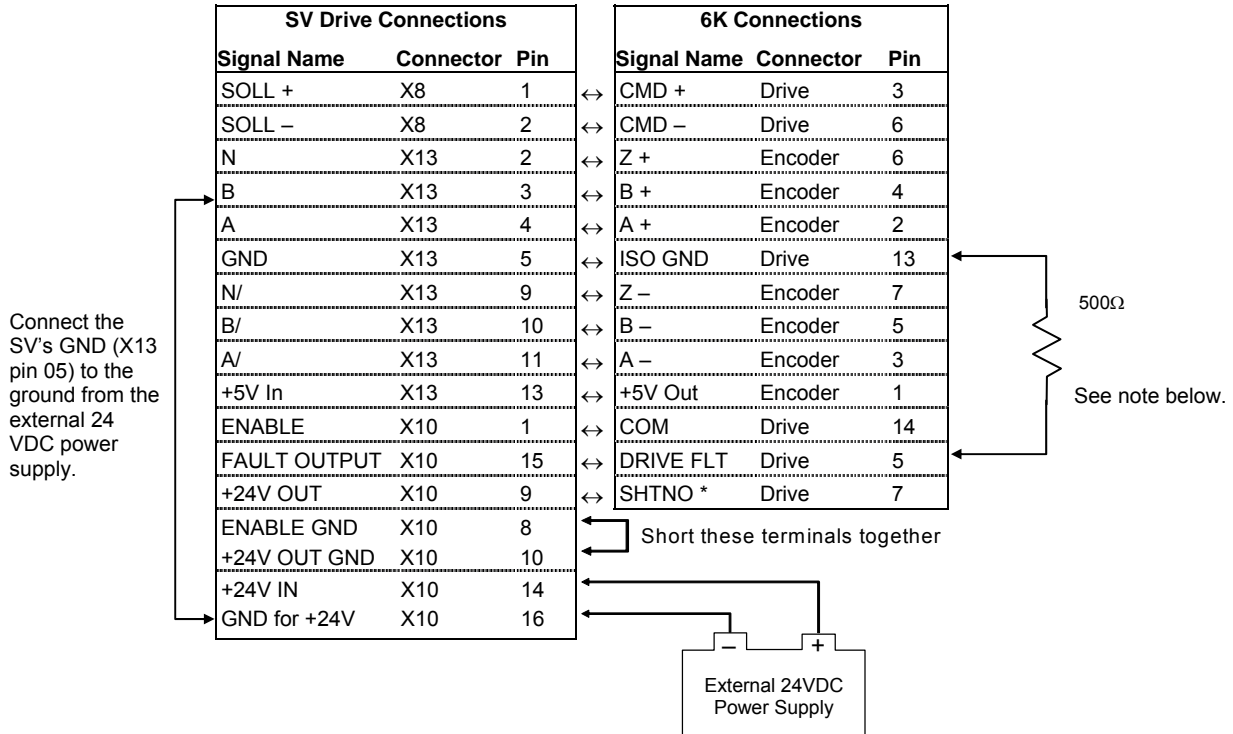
| SV Drive Connections | | | | 6K Connections | | |
|---|---|---|---|---|---|---|
| Signal Name | Connector | Pin | | Signal Name | Connector | Pin |
| SOLL + | X8 | 1 | $\leftrightarrow$ | CMD + | Drive | 3 |
| SOLL – | X8 | 2 | $\leftrightarrow$ | CMD – | Drive | 6 |
| N | X13 | 2 | $\leftrightarrow$ | Z + | Encoder | 6 |
| B | X13 | 3 | $\leftrightarrow$ | B + | Encoder | 4 |
| A | X13 | 4 | $\leftrightarrow$ | A + | Encoder | 2 |
| GND | X13 | 5 | $\leftrightarrow$ | ISO GND | Drive | 13 |
| N/ | X13 | 9 | $\leftrightarrow$ | Z – | Encoder | 7 |
| B/ | X13 | 10 | $\leftrightarrow$ | B – | Encoder | 5 |
| A/ | X13 | 11 | $\leftrightarrow$ | A – | Encoder | 3 |
| +5V In | X13 | 13 | $\leftrightarrow$ | +5V Out | Encoder | 1 |
| ENABLE | X10 | 1 | $\leftrightarrow$ | COM | Drive | 14 |
| FAULT OUTPUT | X10 | 15 | $\leftrightarrow$ | DRIVE FLT | Drive | 5 |
| +24V OUT | X10 | 9 | $\leftrightarrow$ | SHTNO * | Drive | 7 |
| ENABLE GND | X10 | 8 | | | | |
| +24V OUT GND | X10 | 10 | | | | |
| +24V IN | X10 | 14 | | | | |
| GND for +24V | X10 | 16 | | | | |

Connect the SV's GND (X13 pin 05) to the ground from the external 24 VDC power supply.

500Ω

See note below.

Short these terminals together

–
+
External 24VDC Power Supply